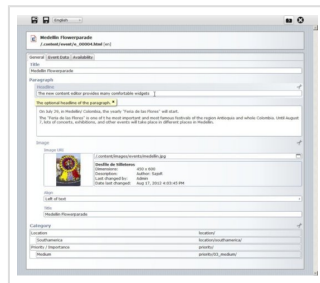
English

Medellin Flowerparade
/content/event/e_00004.html [en]

General | Event Data | Availability

Title
Medellin Flowerparade

Paragraph

Headline
The new content editor provides many comfortable widgets.

The optional headline of the paragraph.

On July 29, in Medellín Colombia, the yearly "Feria de las Flores" will start.

The "Feria de las Flores" is one of t he most important and most famous festivals of the region Antioquia and whole Colombia. Until August 7, lots of concerts, exhibitions, and other events will take place in different places in Medellín.

Image

Image URI
/.content/images/events/medellin.jpg

Medellin de Silleteros
Dimensions: 450 x 600
Description: Author: Super
Last changed by: Admin
Date last changed: Aug 17, 2012 4:03:43 PM

Align
Left of text

Title
Medellin Flowerparade

Category

| Location | location/ |
|---|---|
| Southamerica | location/southamerica/ |
| Priority / Importance | priority/ |
| Medium | priority/02_medium/ |